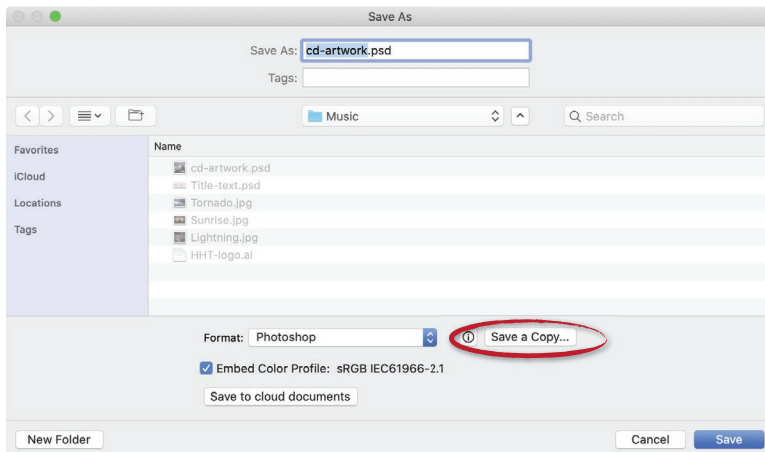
Save As

Save As: cd-artwork.psd

Tags:

Music

Search

Favorites

iCloud

Locations

Tags

Name

cd-artwork.psd

Title-text.psd

Tornado.jpg

Sunrise.jpg

Lightning.jpg

HHT-logo.ai

Format: Photoshop

Save a Copy...

Embed Color Profile: sRGB IEC61966-2.1

Save to cloud documents

New Folder

Cancel

Save